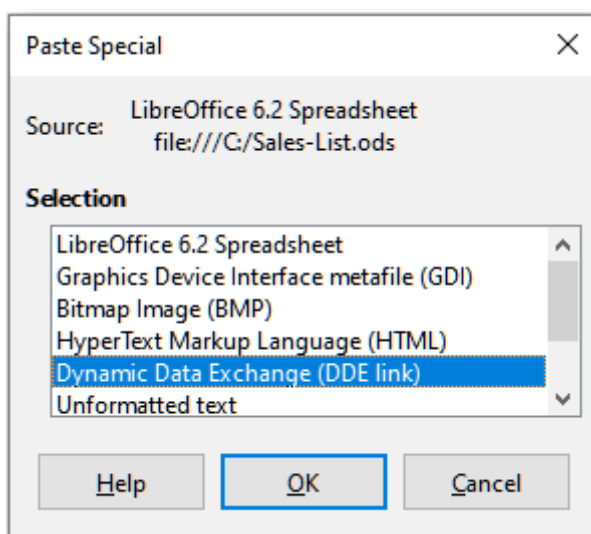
Paste Special

Source: LibreOffice 6.2 Spreadsheet
file:///C:/Sales-List.ods

Selection

LibreOffice 6.2 Spreadsheet
Graphics Device Interface metafile (GDI)
Bitmap Image (BMP)
HyperText Markup Language (HTML)
Dynamic Data Exchange (DDE link)
Unformatted text

Help
OK
Cancel